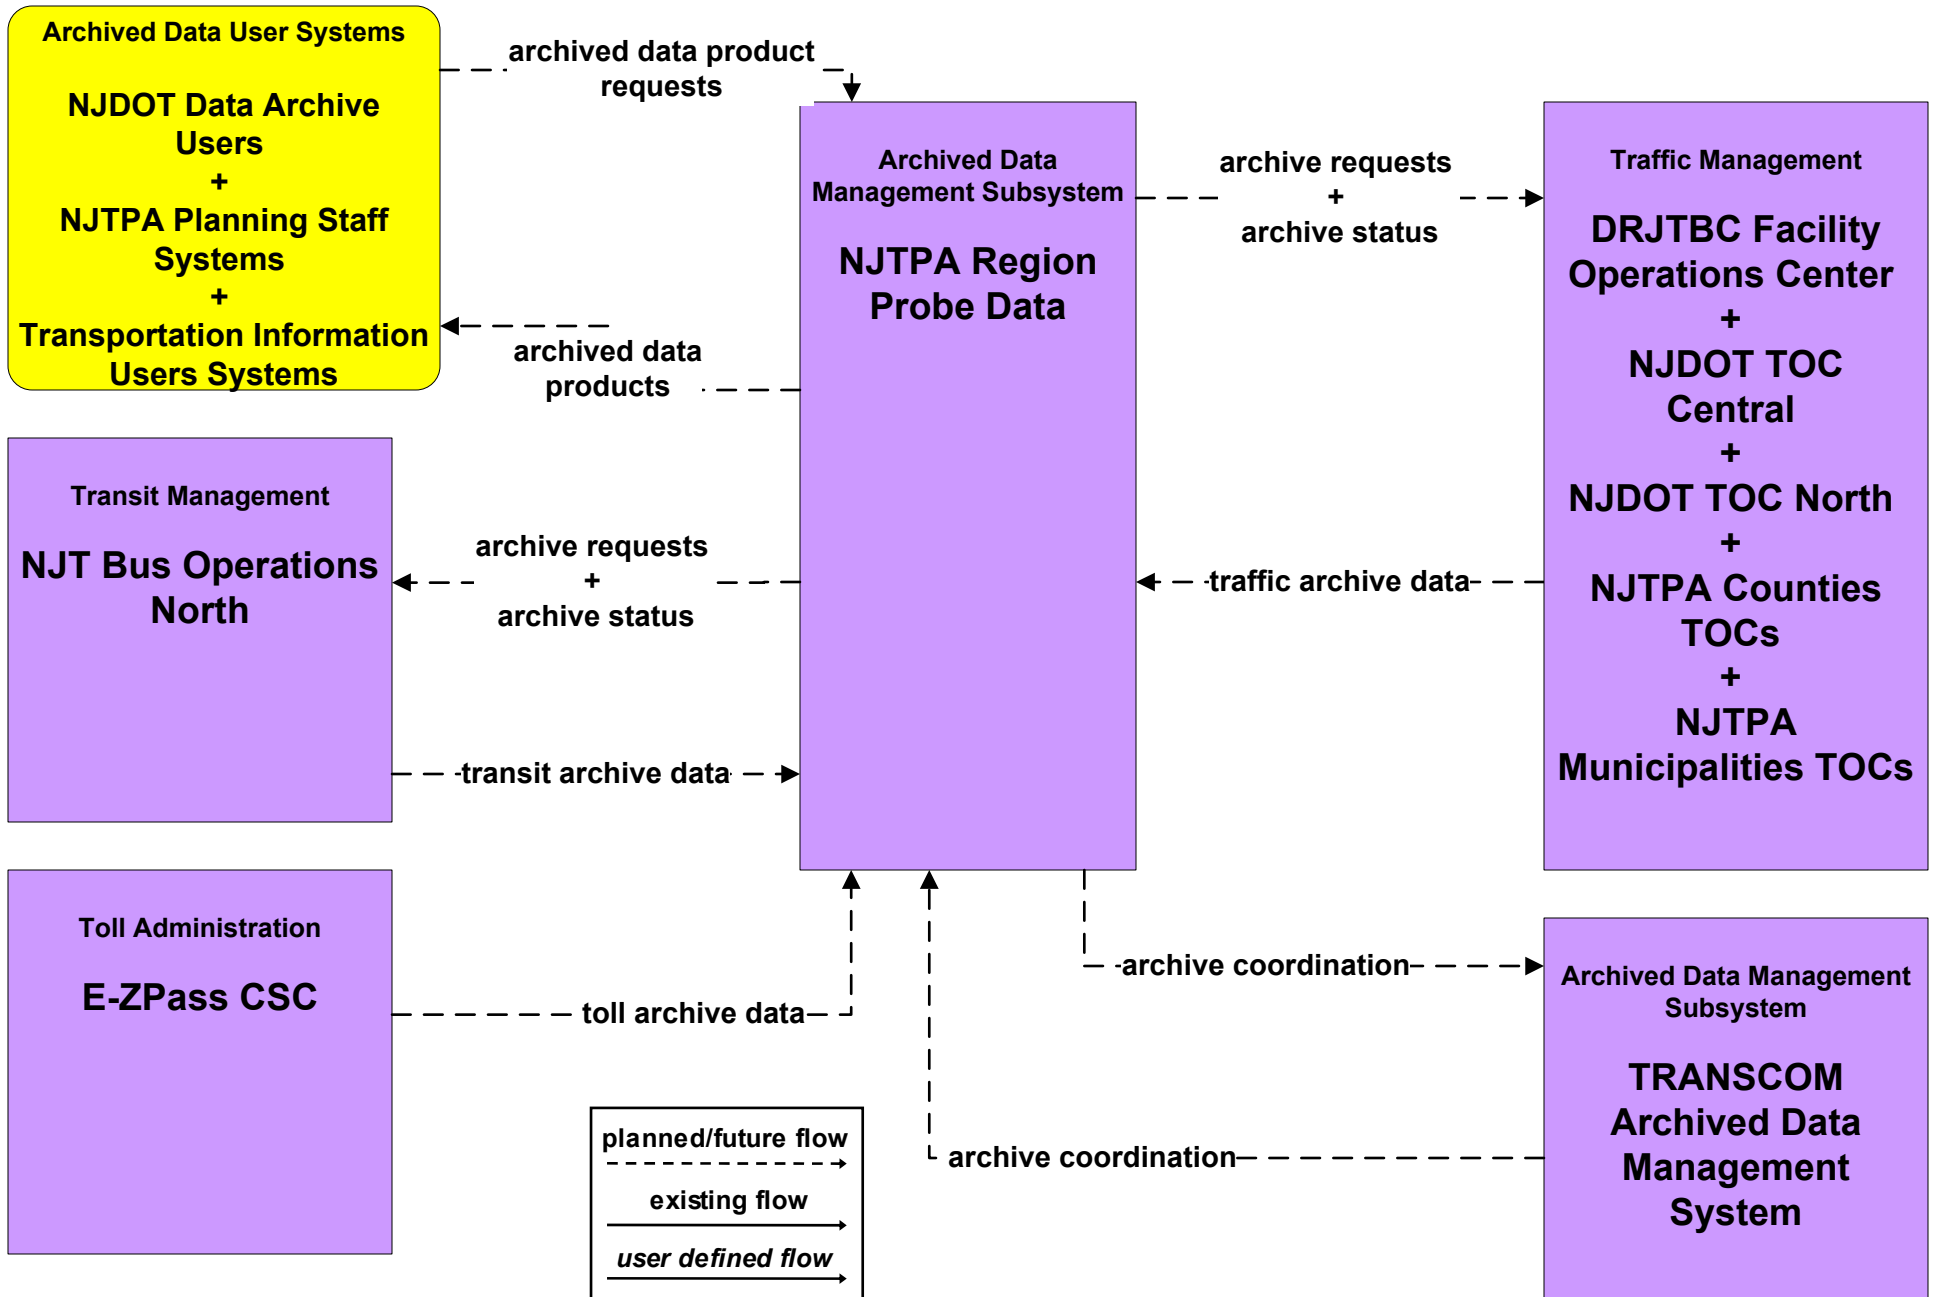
Archived Data User Systems

NJDOT Data Archive Users
+
NJTPA Planning Staff Systems
+
Transportation Information Users Systems

archived data product requests

Archived Data Management Subsystem

NJTPA Region Probe Data

archive requests
+
archive status

Traffic Management

DRJTBC Facility Operations Center
+
NJDOT TOC Central
+
NJDOT TOC North
+
NJTPA Counties TOCs
+
NJTPA Municipalities TOCs

archived data products

Transit Management

NJT Bus Operations North

archive requests
+
archive status

traffic archive data

transit archive data

Toll Administration

E-ZPass CSC

toll archive data

archive coordination

Archived Data Management Subsystem

TRANSCOM Archived Data Management System

archive coordination

planned/future flow

existing flow

user defined flow